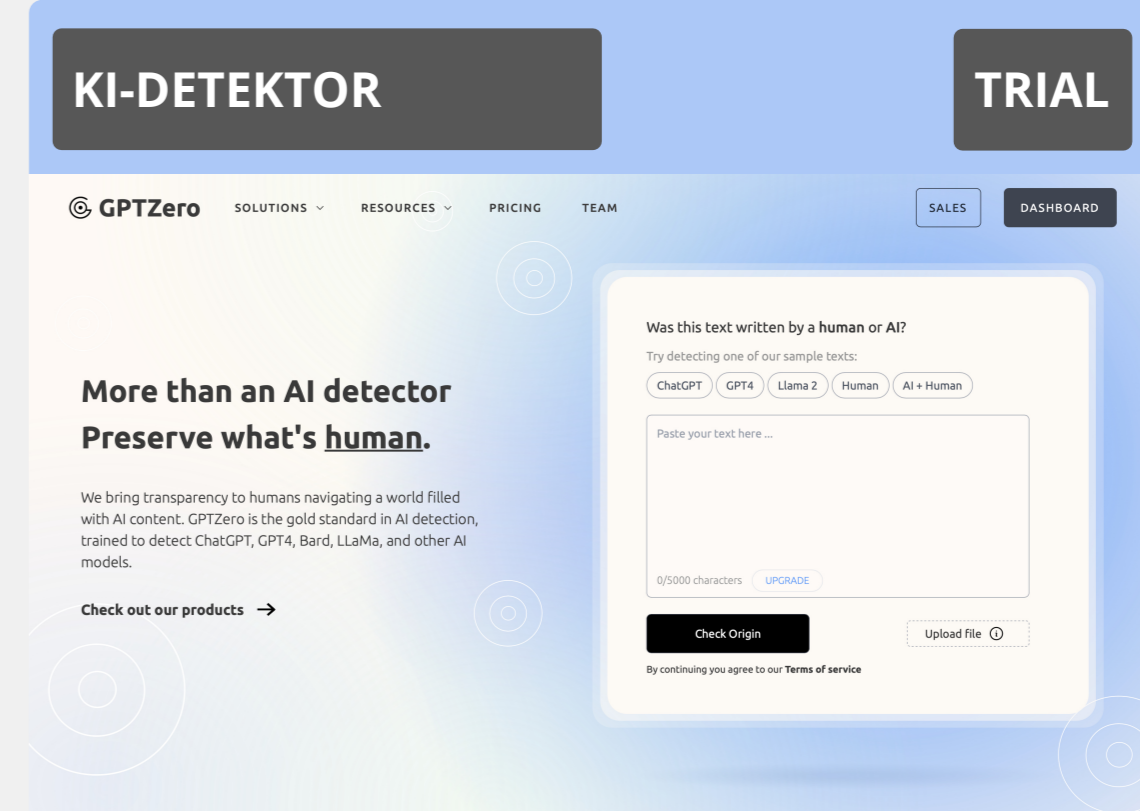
KI-DETEKTOR

TRIAL

GPTZero SOLUTIONS RESOURCES PRICING TEAM SALES DASHBOARD

More than an AI detector
Preserve what's human.

We bring transparency to humans navigating a world filled with AI content. GPTZero is the gold standard in AI detection, trained to detect ChatGPT, GPT4, Bard, LLaMa, and other AI models.

Check out our products →

Was this text written by a human or AI?

Try detecting one of our sample texts:

ChatGPT GPT4 Llama 2 Human AI + Human

Paste your text here ...

0/5000 characters UPGRADE

Check Origin

Upload file ⓘ

By continuing you agree to our Terms of service